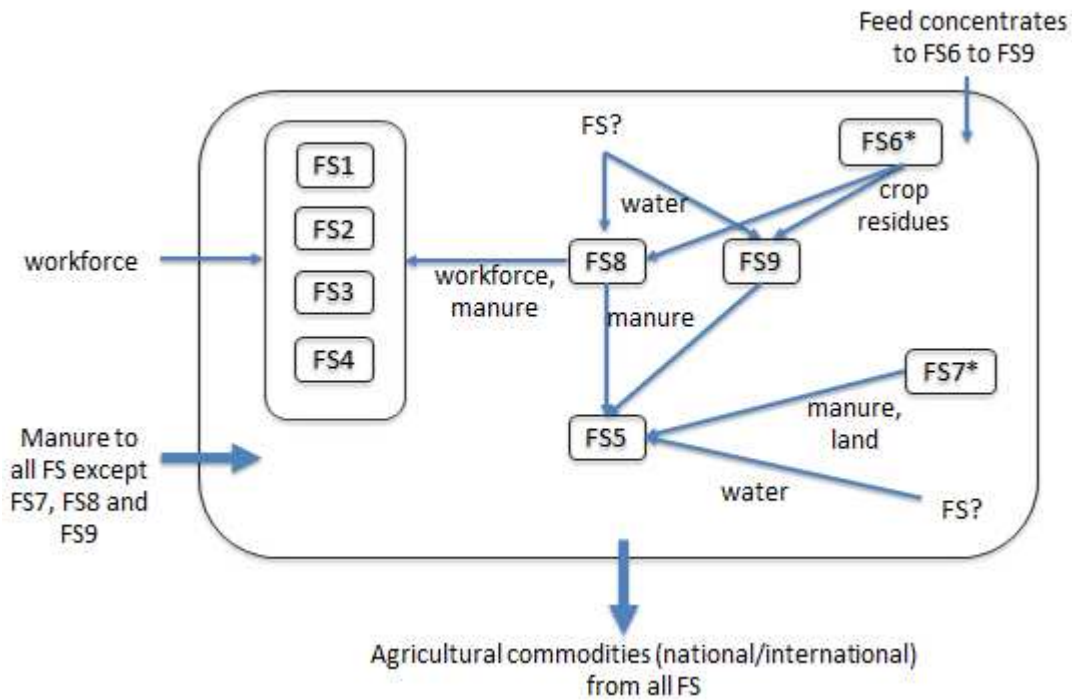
Feed concentrates to FS6 to FS9

FS1

FS2

FS3

FS4

workforce

FS?

water

FS6*

crop residues

FS8

FS9

workforce, manure

manure

FS7*

manure, land

Manure to all FS except FS7, FS8 and FS9

FS5

water

FS?

Agricultural commodities (national/international) from all FS